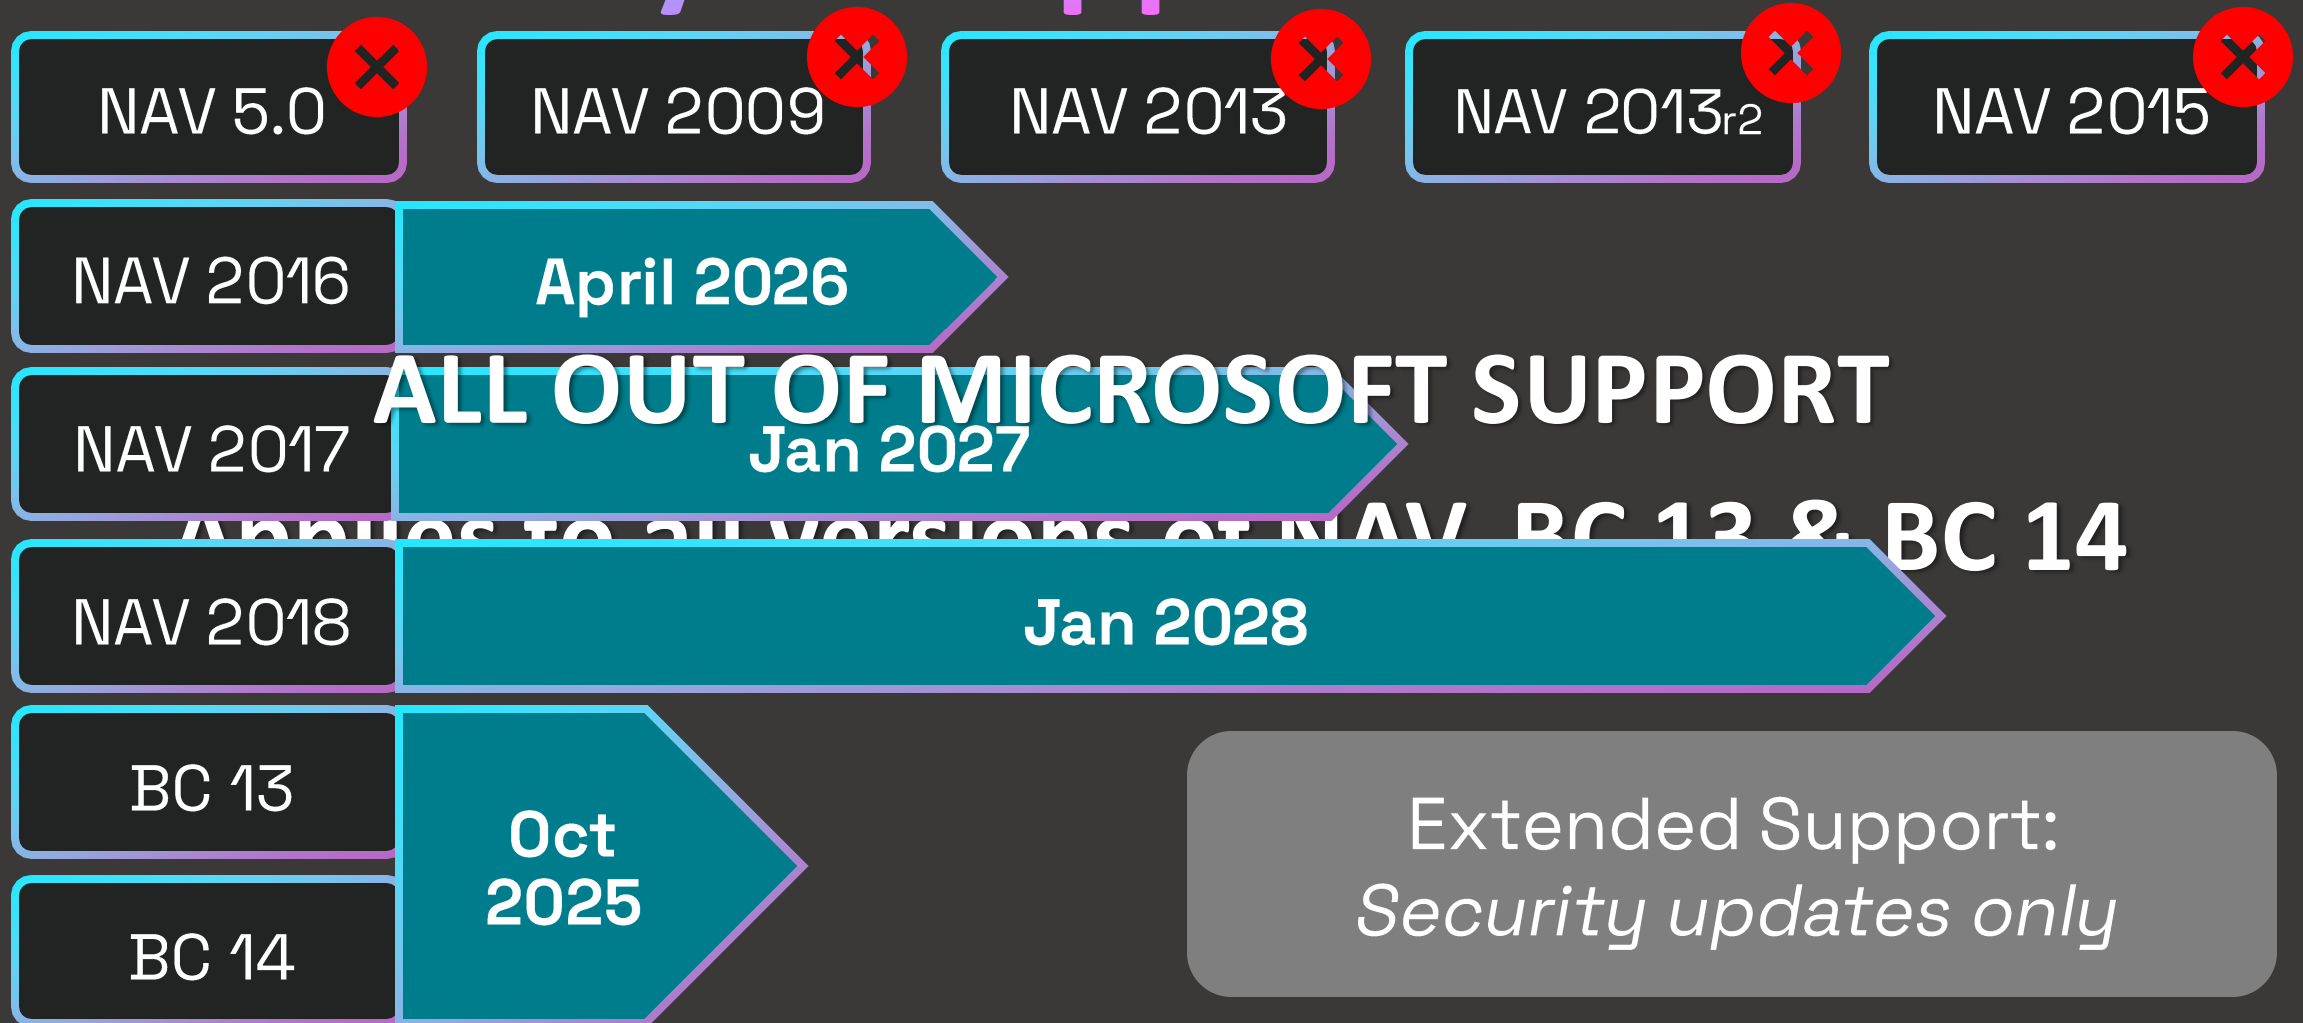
NAV 5.0

NAV 2009

NAV 2013

NAV 2013r2

NAV 2015

NAV 2016

April 2026

ALL OUT OF MICROSOFT SUPPORT

NAV 2017

Jan 2027

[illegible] NAV, BC 13 & BC 14

NAV 2018

Jan 2028

BC 13

BC 14

Oct 2025

Extended Support:
*Security updates only*